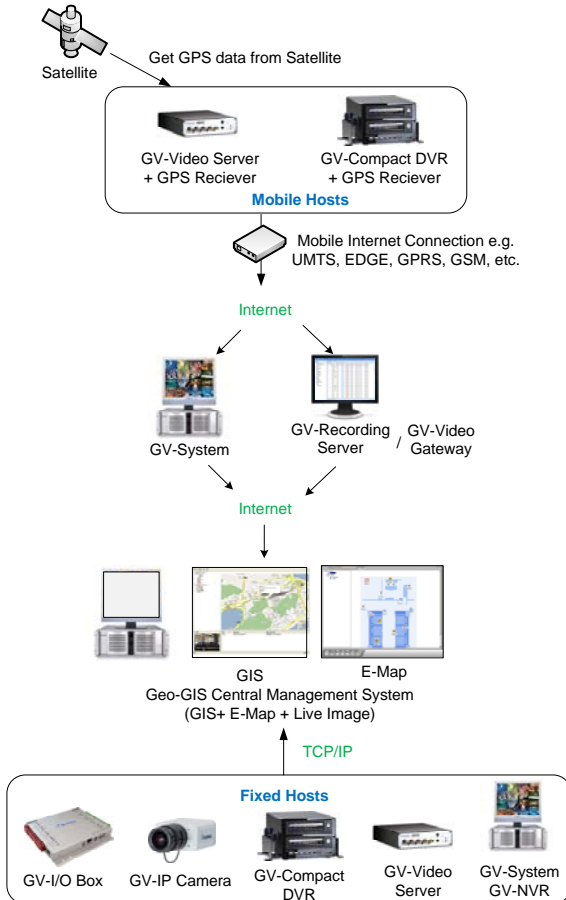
Satellite

Get GPS data from Satellite

GV-Video Server + GPS Reciever

GV-Compact DVR + GPS Reciever

Mobile Hosts

Mobile Internet Connection e.g. UMTS, EDGE, GPRS, GSM, etc.

Internet

GV-System

GV-Recording Server / GV-Video Gateway

Internet

GIS

E-Map

Geo-GIS Central Management System (GIS+ E-Map + Live Image)

TCP/IP

Fixed Hosts

GV-I/O Box

GV-IP Camera

GV-Compact DVR

GV-Video Server

GV-System GV-NVR